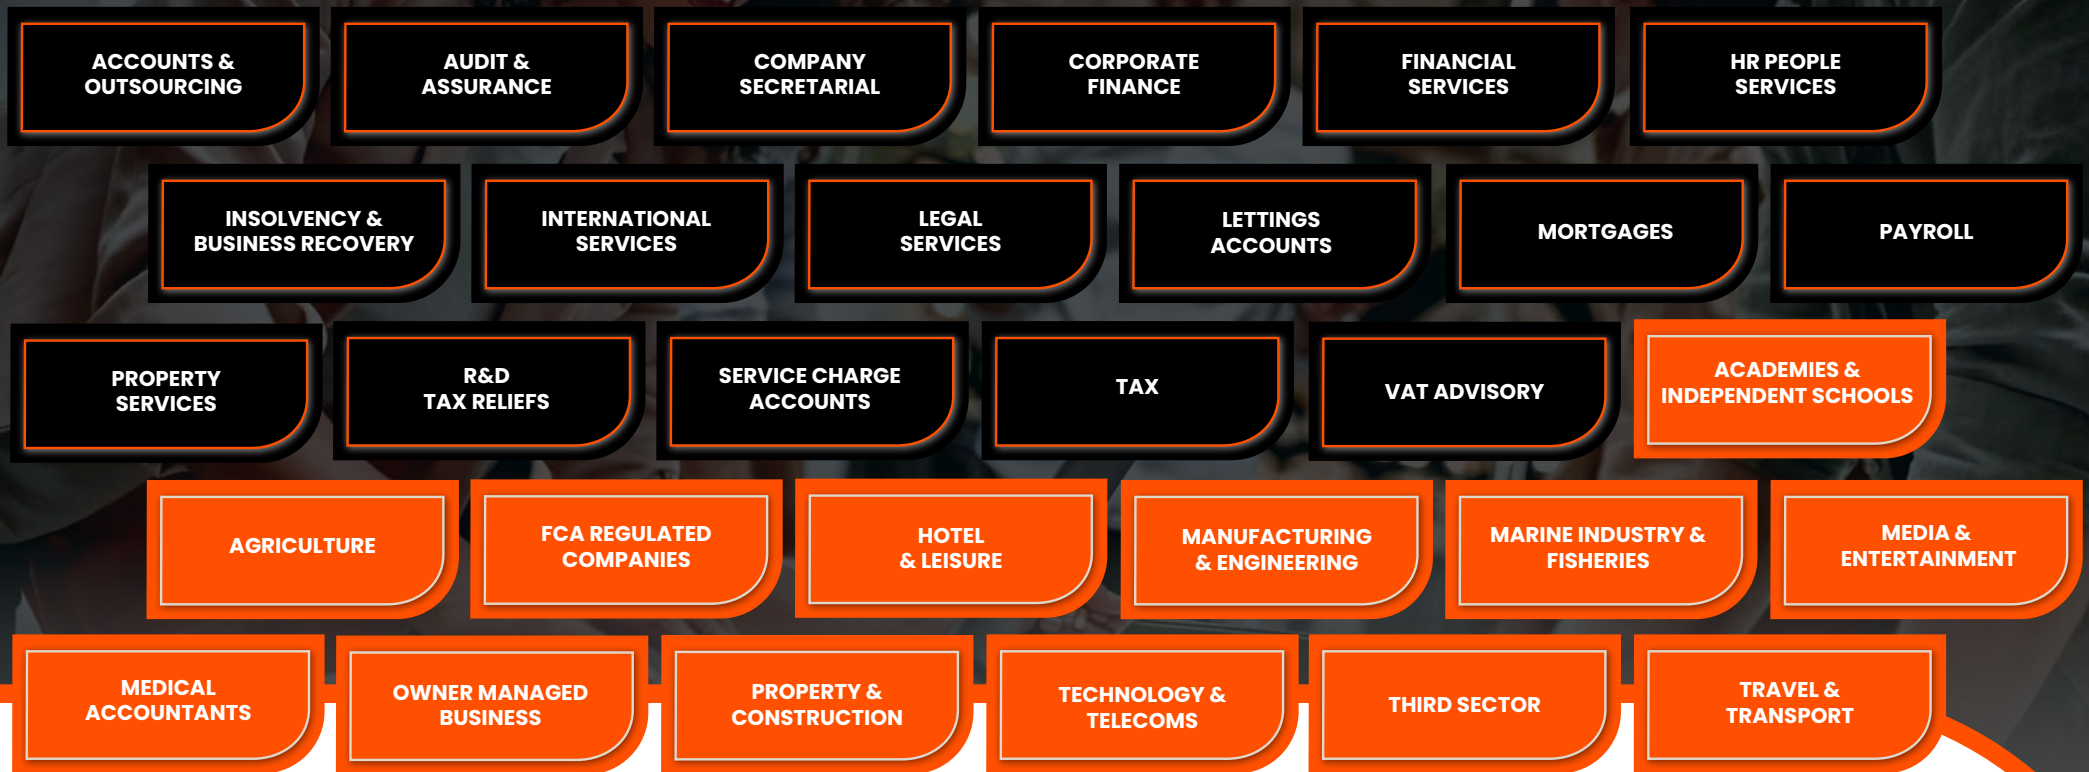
ACCOUNTS & OUTSOURCING

AUDIT & ASSURANCE

COMPANY SECRETARIAL

CORPORATE FINANCE

FINANCIAL SERVICES

HR PEOPLE SERVICES

INSOLVENCY & BUSINESS RECOVERY

INTERNATIONAL SERVICES

LEGAL SERVICES

LETTINGS ACCOUNTS

MORTGAGES

PAYROLL

PROPERTY SERVICES

R&D TAX RELIEFS

SERVICE CHARGE ACCOUNTS

TAX

VAT ADVISORY

ACADEMIES & INDEPENDENT SCHOOLS

AGRICULTURE

FCA REGULATED COMPANIES

HOTEL & LEISURE

MANUFACTURING & ENGINEERING

MARINE INDUSTRY & FISHERIES

MEDIA & ENTERTAINMENT

MEDICAL ACCOUNTANTS

OWNER MANAGED BUSINESS

PROPERTY & CONSTRUCTION

TECHNOLOGY & TELECOMS

THIRD SECTOR

TRAVEL & TRANSPORT